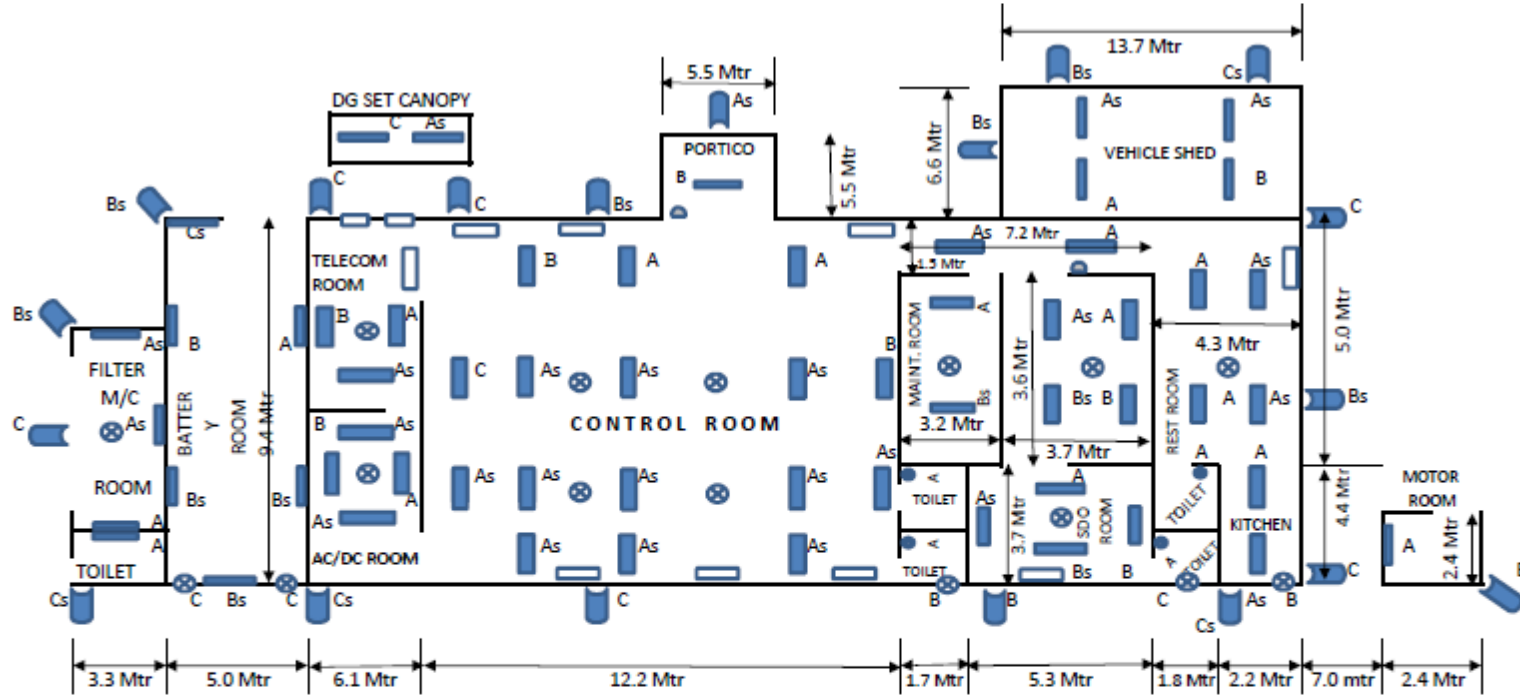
13.7 Mtr
Bs Cs
5.5 Mtr
As
DG SET CANOPY
C As
As As
6.6 Mtr
Bs
PORTICO
5.5 Mtr
VEHICLE SHED
B
B
A
Bs
C C Bs
Cs
C
As 7.2 Mtr A
TELECOM ROOM
B A A
1.5 Mtr
A As
Bs
As
B
A B A
MAINT. ROOM
A
As A
4.3 Mtr
5.0 Mtr
FILTER M/C
BATTERY
ROOM
9.4 Mtr
As
C As
As
B
3.6 Mtr
C
As
As
As
Bs B
REST ROOM
A As
Bs
B As
CONTROL ROOM
Bs
3.2 Mtr
3.7 Mtr
ROOM
Bs
As
As
A
A
A
MOTOR ROOM
Bs
Bs
As
As
TOILET
As
SDO ROOM
TOILET
KITCHEN
4.4 Mtr
A
A
A
A
3.7 Mtr
2.4 Mtr
TOILET
AC/DC ROOM
As
As
As
A
A
TOILET
TOILET
A
C
Cs
C Bs C Cs
C
B B
Bs B
C
Cs
As B
3.3 Mtr
5.0 Mtr
6.1 Mtr
12.2 Mtr
1.7 Mtr
5.3 Mtr
1.8 Mtr
2.2 Mtr
7.0 mtr
2.4 Mtr